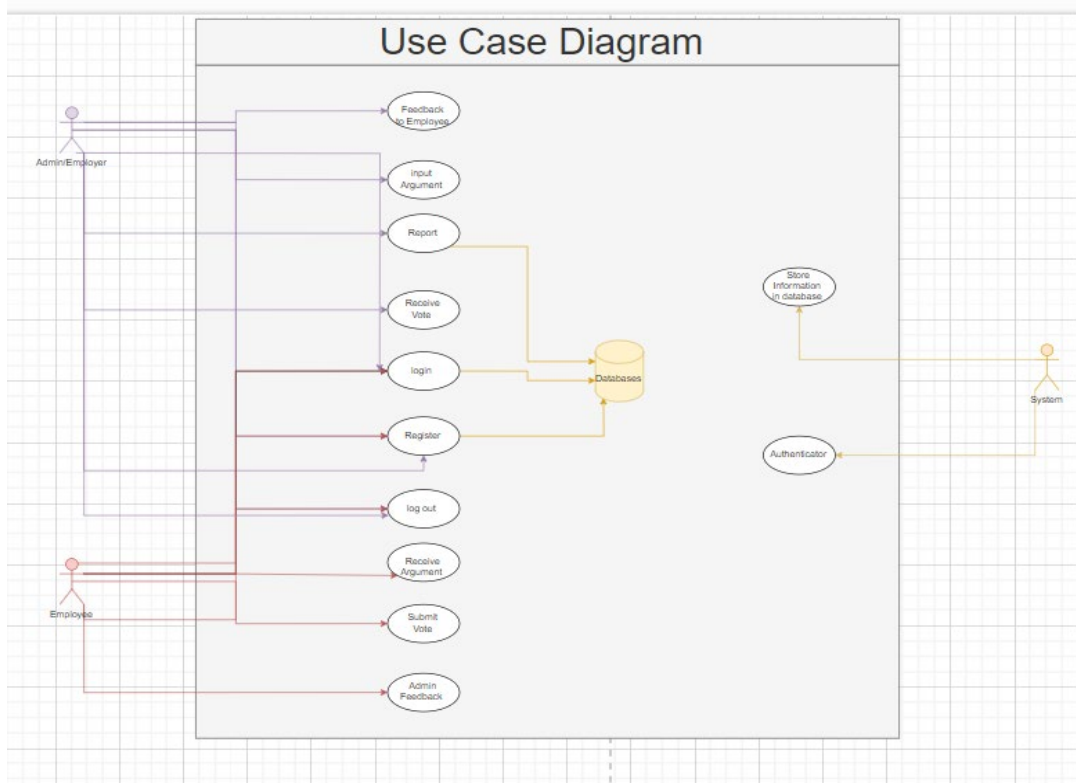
Use Case Diagram

Admin/Employer

Feedback to Employee

input Argument

Report

Receive Vote

login

Register

log out

Receive Argument

Submit Vote

Admin Feedback

Employee

Databases

Store Information in database

Authenticator

System